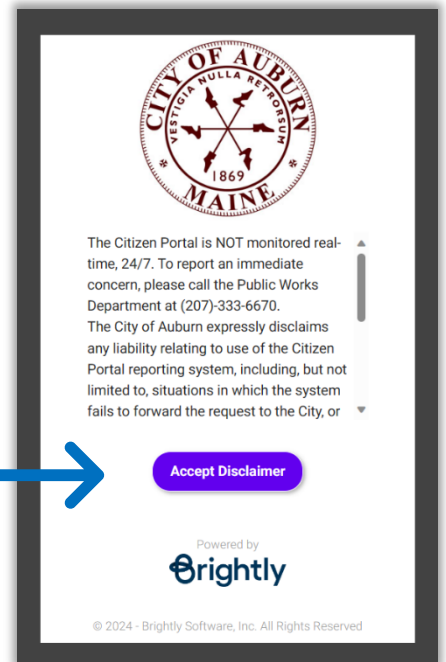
CITY OF AUBURN
VESTIGIA NULLA RETRORSUM
1869
MAINE

The Citizen Portal is NOT monitored real-time, 24/7. To report an immediate concern, please call the Public Works Department at (207)-333-6670.
The City of Auburn expressly disclaims any liability relating to use of the Citizen Portal reporting system, including, but not limited to, situations in which the system fails to forward the request to the City, or

Accept Disclaimer

Powered by
Brightly

© 2024 - Brightly Software, Inc. All Rights Reserved